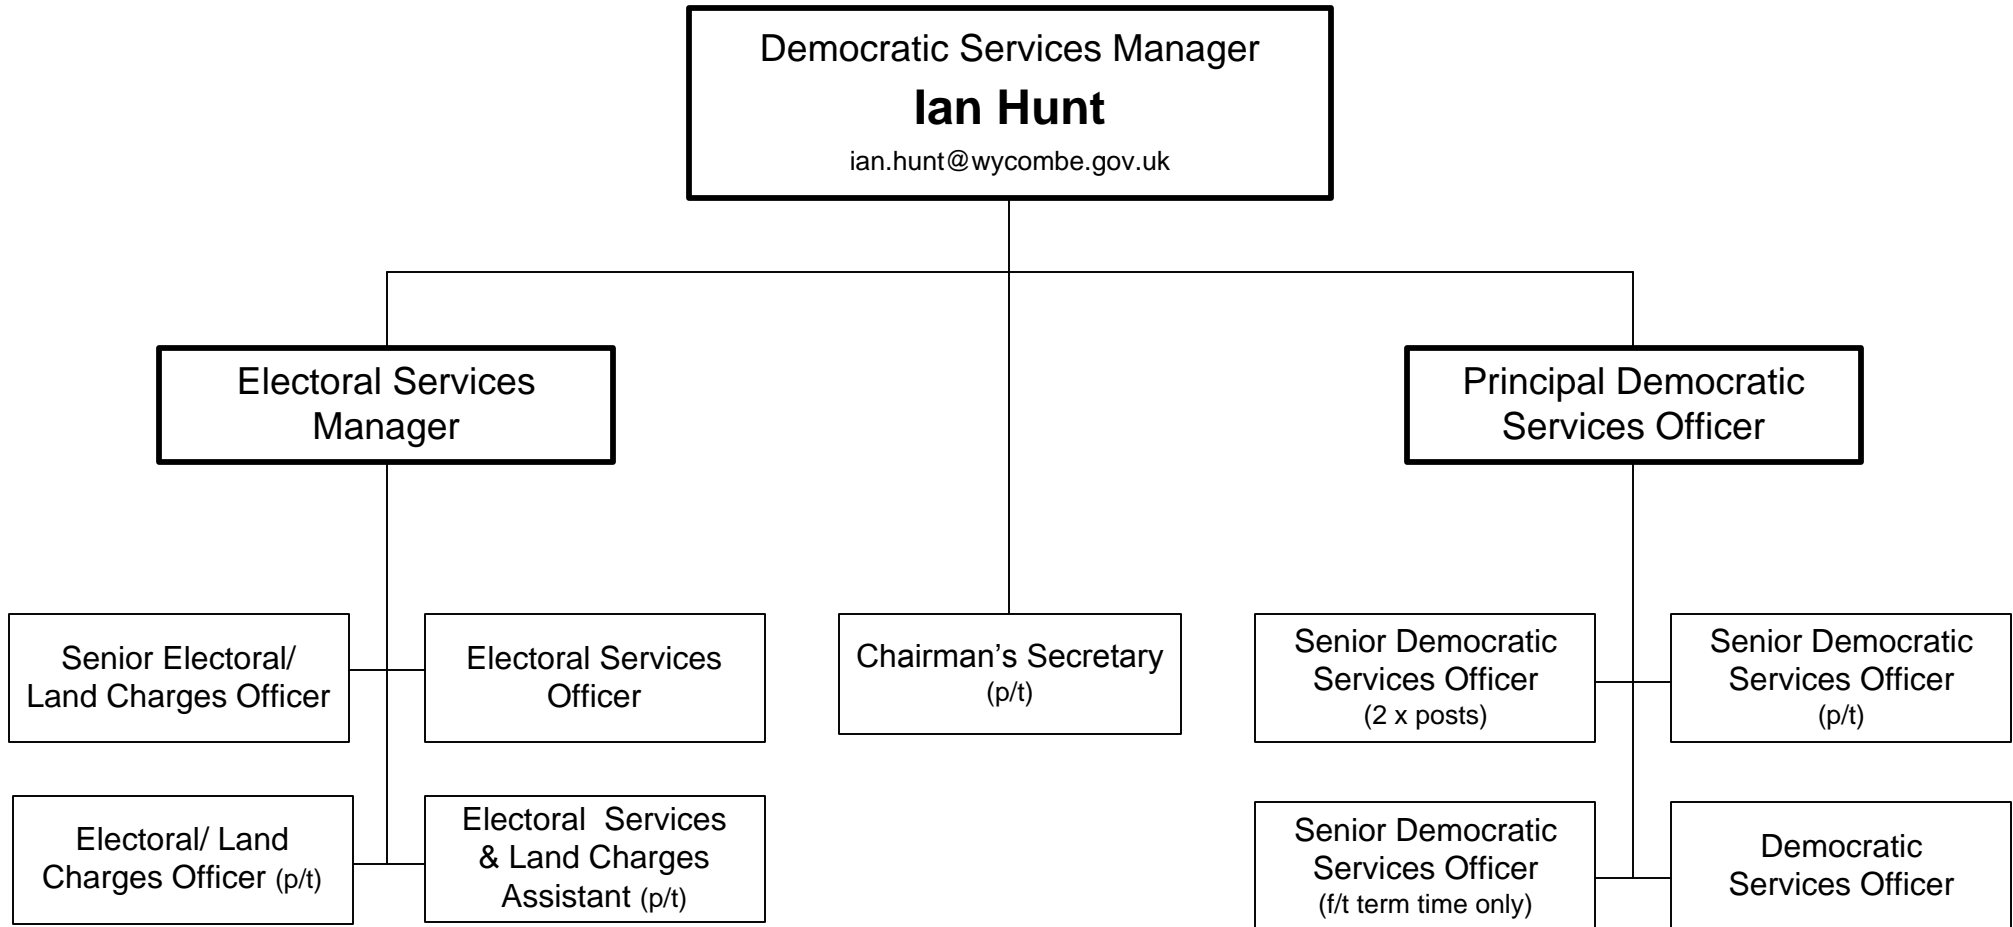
Democratic Services Manager

**Ian Hunt**

ian.hunt@wycombe.gov.uk

Electoral Services Manager

Principal Democratic Services Officer

Senior Electoral/ Land Charges Officer

Electoral Services Officer

Chairman's Secretary (p/t)

Senior Democratic Services Officer (2 x posts)

Senior Democratic Services Officer (p/t)

Electoral/ Land Charges Officer (p/t)

Electoral Services & Land Charges Assistant (p/t)

Senior Democratic Services Officer (f/t term time only)

Democratic Services Officer